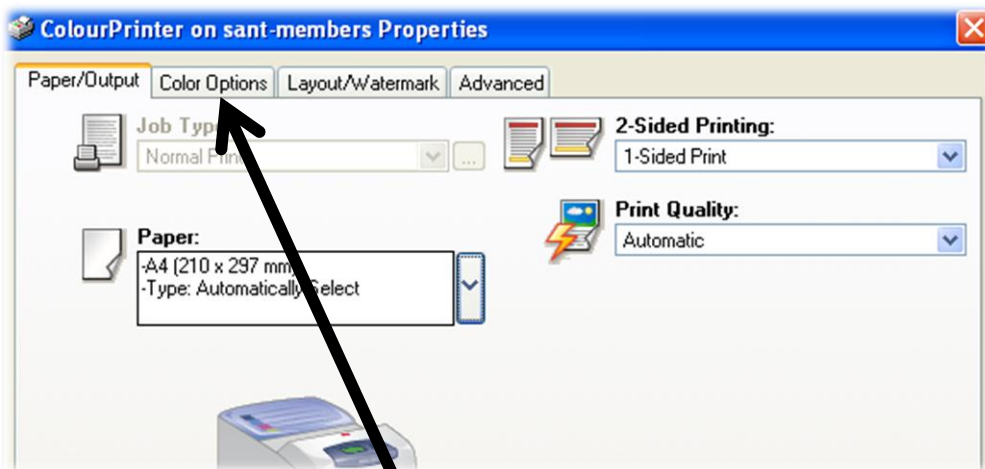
ColourPrinter on sant-members Properties

Paper/Output | Color Options | Layout/Watermark | Advanced

Job Typ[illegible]
Normal Prin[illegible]
...

2-Sided Printing:
1-Sided Print

Print Quality:
Automatic

Paper:
-A4 (210 x 297 mm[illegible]
-Type: Automatically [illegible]elect